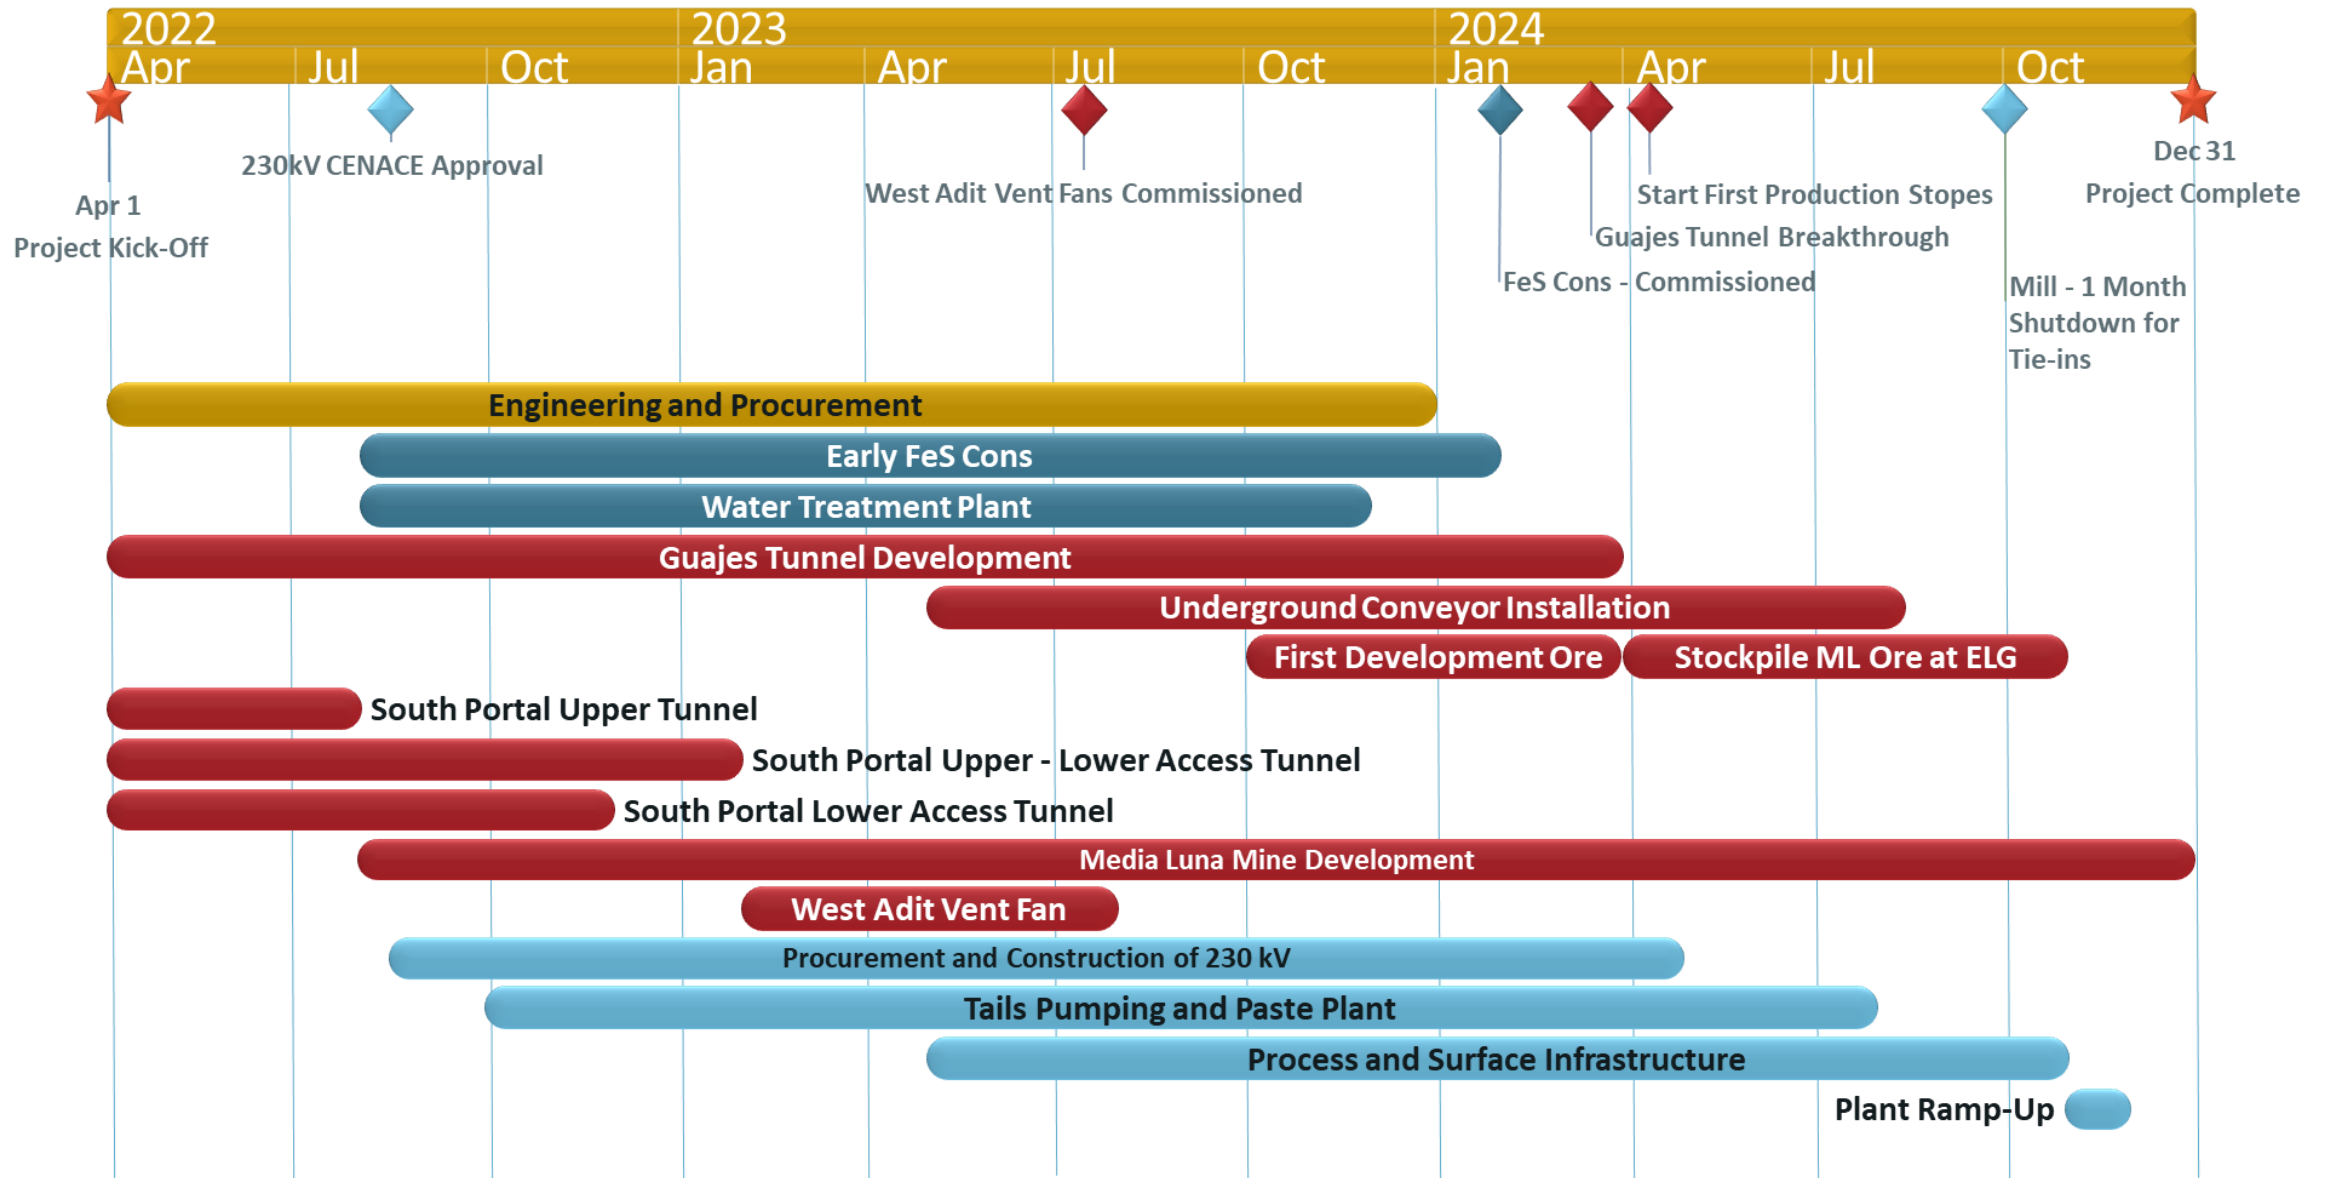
2022
2023
2024
Apr
Jul
Oct
Jan
Apr
Jul
Oct
Jan
Apr
Jul
Oct

230kV CENACE Approval
Apr 1
Project Kick-Off
West Adit Vent Fans Commissioned
Start First Production Stopes
Guajes Tunnel Breakthrough
FeS Cons - Commissioned
Dec 31
Project Complete
Mill - 1 Month Shutdown for Tie-ins

Engineering and Procurement
Early FeS Cons
Water Treatment Plant
Guajes Tunnel Development
Underground Conveyor Installation
First Development Ore
Stockpile ML Ore at ELG
South Portal Upper Tunnel
South Portal Upper - Lower Access Tunnel
South Portal Lower Access Tunnel
Media Luna Mine Development
West Adit Vent Fan
Procurement and Construction of 230 kV
Tails Pumping and Paste Plant
Process and Surface Infrastructure
Plant Ramp-Up